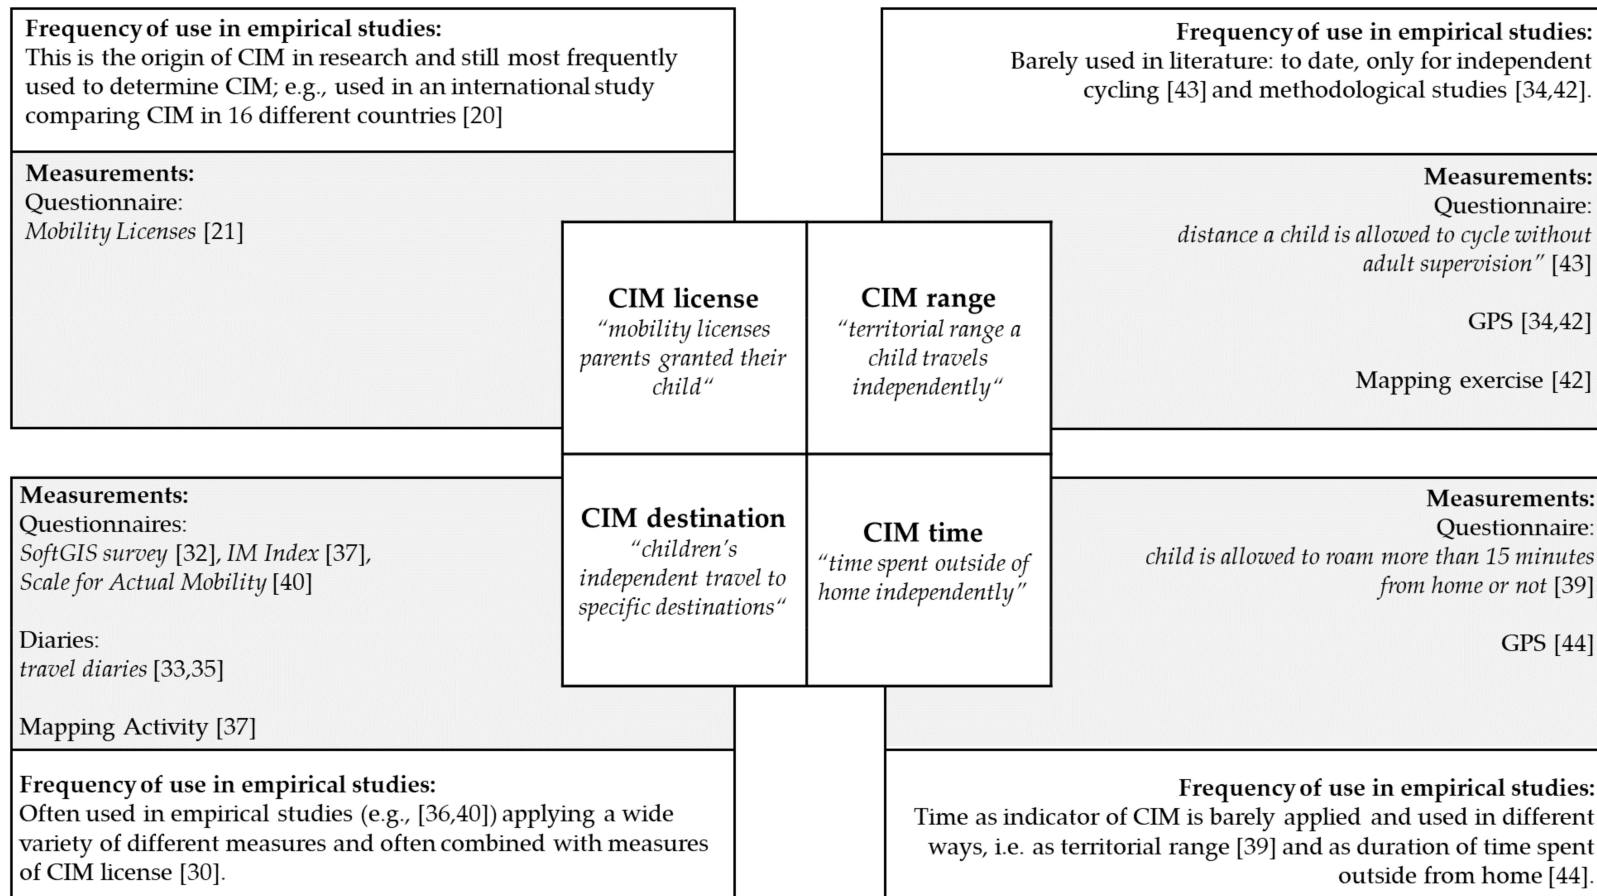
**Frequency of use in empirical studies:**
This is the origin of CIM in research and still most frequently used to determine CIM; e.g., used in an international study comparing CIM in 16 different countries [20]

**Measurements:**
Questionnaire:
*Mobility Licenses* [21]

**Frequency of use in empirical studies:**
Barely used in literature: to date, only for independent cycling [43] and methodological studies [34,42].

**Measurements:**
Questionnaire:
*distance a child is allowed to cycle without adult supervision"* [43]

GPS [34,42]

Mapping exercise [42]

**CIM license**
*"mobility licenses parents granted their child"*

**CIM range**
*"territorial range a child travels independently"*

**CIM destination**
*"children's independent travel to specific destinations"*

**CIM time**
*"time spent outside of home independently"*

**Measurements:**
Questionnaires:
*SoftGIS survey* [32], *IM Index* [37], *Scale for Actual Mobility* [40]

Diaries:
*travel diaries* [33,35]

Mapping Activity [37]

**Frequency of use in empirical studies:**
Often used in empirical studies (e.g., [36,40]) applying a wide variety of different measures and often combined with measures of CIM license [30].

**Measurements:**
Questionnaire:
*child is allowed to roam more than 15 minutes from home or not* [39]

GPS [44]

**Frequency of use in empirical studies:**
Time as indicator of CIM is barely applied and used in different ways, i.e. as territorial range [39] and as duration of time spent outside from home [44].